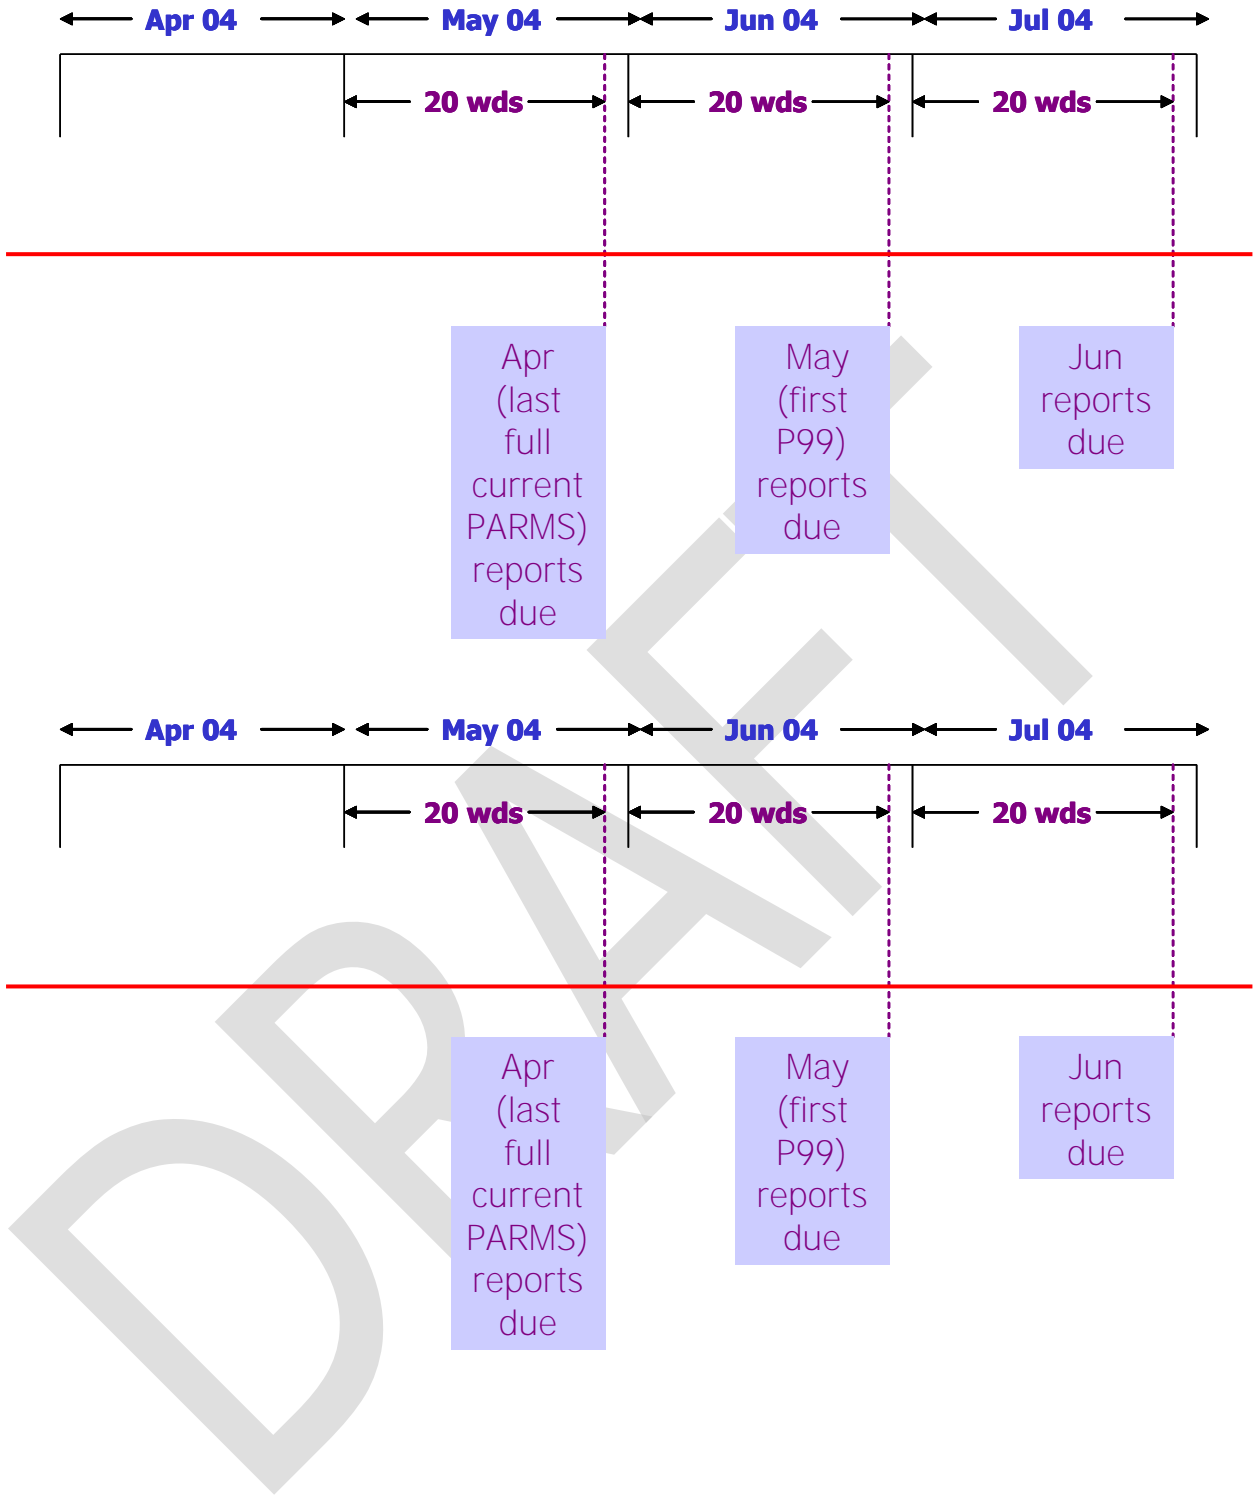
Apr 04 May 04 Jun 04 Jul 04

20 wds 20 wds 20 wds

Apr (last full current PARMS) reports due

May (first P99) reports due

Jun reports due

Apr 04 May 04 Jun 04 Jul 04

20 wds 20 wds 20 wds

Apr (last full current PARMS) reports due

May (first P99) reports due

Jun reports due

DRAFT